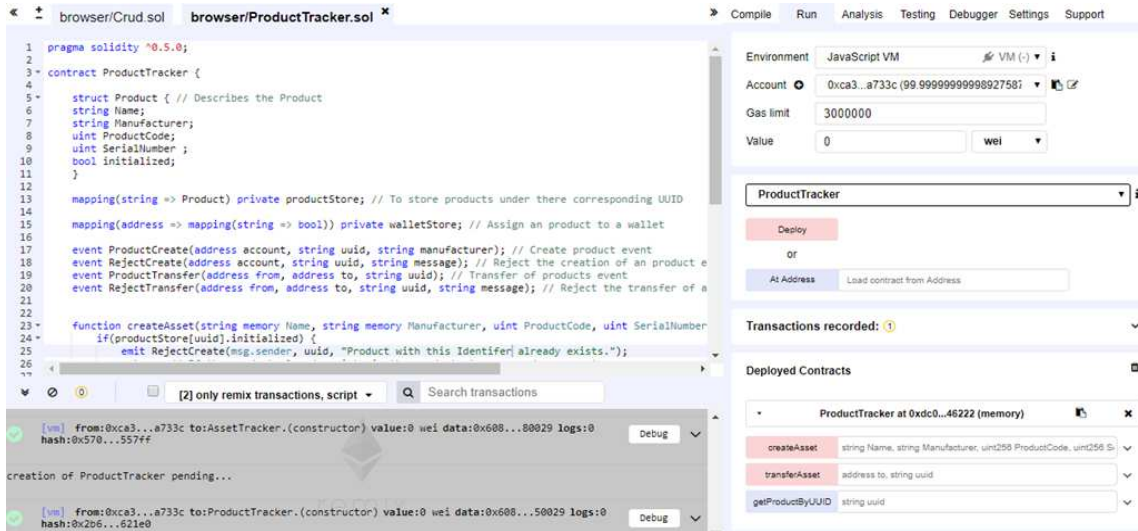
« ± browser/Crud.sol browser/ProductTracker.sol ×

1 pragma solidity ^0.5.0;
2
3 contract ProductTracker {
4
5 struct Product { // Describes the Product
6 string Name;
7 string Manufacturer;
8 uint ProductCode;
9 uint SerialNumber ;
10 bool initialized;
11 }
12
13 mapping(string => Product) private productStore; // To store products under there corresponding UUID
14
15 mapping(address => mapping(string => bool)) private walletStore; // Assign an product to a wallet
16
17 event ProductCreate(address account, string uuid, string manufacturer); // Create product event
18 event RejectCreate(address account, string uuid, string message); // Reject the creation of an product e
19 event ProductTransfer(address from, address to, string uuid); // Transfer of products event
20 event RejectTransfer(address from, address to, string uuid, string message); // Reject the transfer of a
21
22
23 function createAsset(string memory Name, string memory Manufacturer, uint ProductCode, uint SerialNumber
24 if(productStore[uuid].initialized) {
25 emit RejectCreate(msg.sender, uuid, "Product with this Identifer already exists.");
26

» Compile Run Analysis Testing Debugger Settings Support

Environment JavaScript VM VM (-) i
Account 0xca3...a733c (99.9999999998927587
Gas limit 3000000
Value 0 wei

ProductTracker
Deploy
or
At Address Load contract from Address

Transactions recorded: 1

Deployed Contracts

ProductTracker at 0xdc0...46222 (memory)
createAsset string Name, string Manufacturer, uint256 ProductCode, uint256 S
transferAsset address to, string uuid
getProductByUUID string uuid

0 [2] only remix transactions, script Search transactions

[vm] from:0xca3...a733c to:AssetTracker.(constructor) value:0 wei data:0x608...80029 logs:0 hash:0x570...557ff Debug

creation of ProductTracker pending...

[vm] from:0xca3...a733c to:ProductTracker.(constructor) value:0 wei data:0x608...50029 logs:0 hash:0x2b6...621e0 Debug